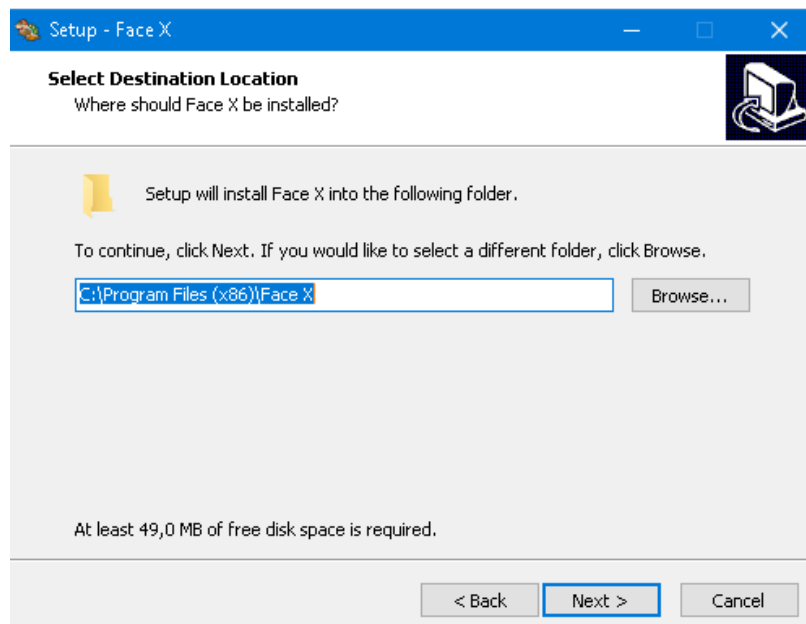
Setup - Face X

Select Destination Location
Where should Face X be installed?

Setup will install Face X into the following folder.

To continue, click Next. If you would like to select a different folder, click Browse.

C:\Program Files (x86)\Face X

Browse...

At least 49,0 MB of free disk space is required.

< Back
Next >
Cancel